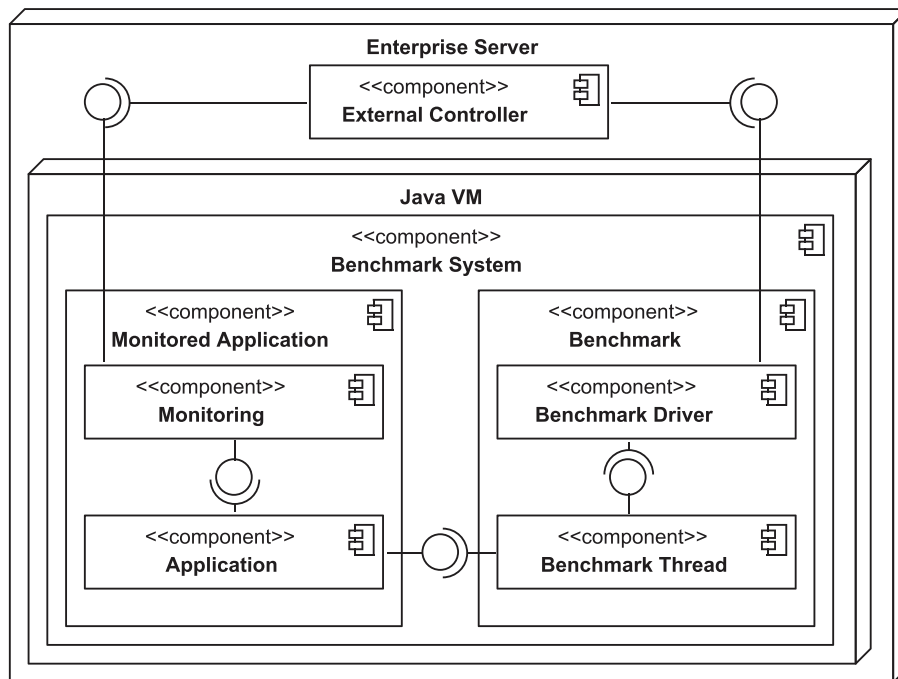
Enterprise Server

<<component>>
External Controller

Java VM

<<component>>
Benchmark System

<<component>>
Monitored Application

<<component>>
Monitoring

<<component>>
Application

<<component>>
Benchmark

<<component>>
Benchmark Driver

<<component>>
Benchmark Thread